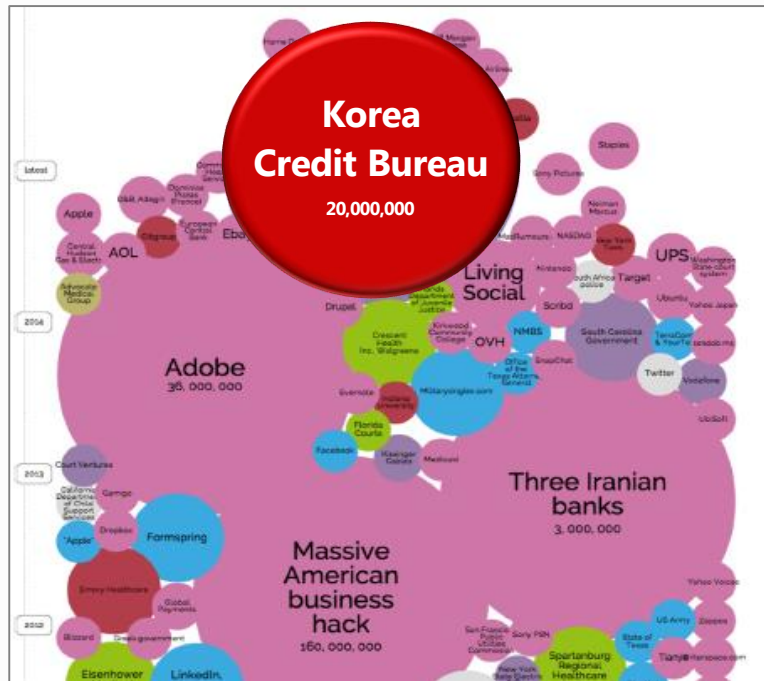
Korea Credit Bureau
20,000,000

latest

2014

2013

2012

Home Depot

Morgan

Airlines

Staples

Sony Pictures

Apple

Dell Adapt

Dominios Pizzas France

European Central Bank

Ebay

Central Hudson Gas & Electric

AOL

Citigroup

Advocate Medical Group

Medifurness

NASDAQ

Neiman Marcus

New York Taxis

UPS

Washington State court system

Living Social

Nintendo

South Africa police

Target

Drupal

Florida Department of Juvenile Justice

Scribd

Ubuntu

Yahoo Japan

Crescent Health Inc. Walgreens

Kirkwood Community College

OVH

NMBS

Office of the Texas Attorney General

South Carolina Government

TerraCom & YourTel

bitcoin

SnapChat

Twitter

Vodafone

Adobe
36,000,000

Evernote

Indiana University

Militarysingles.com

UbiSoft

Florida Courts

Facebook

Kissinger Games

Medicaid

Court Ventures

California Department of Child Support Services

Gamigo

Three Iranian banks
3,000,000

Dropbox

"Apple"

Formspring

Massive American business hack
160,000,000

Emory Healthcare

Global Payments

Yahoo Voices

US Army

Zappos

Blizzard

Greek government

San Francisco Public Utilities Commission

Sony PSN

State of Texas

Spartanburg Regional Healthcare

Tianya

New York State Electric

Eisenhower

LinkedIn